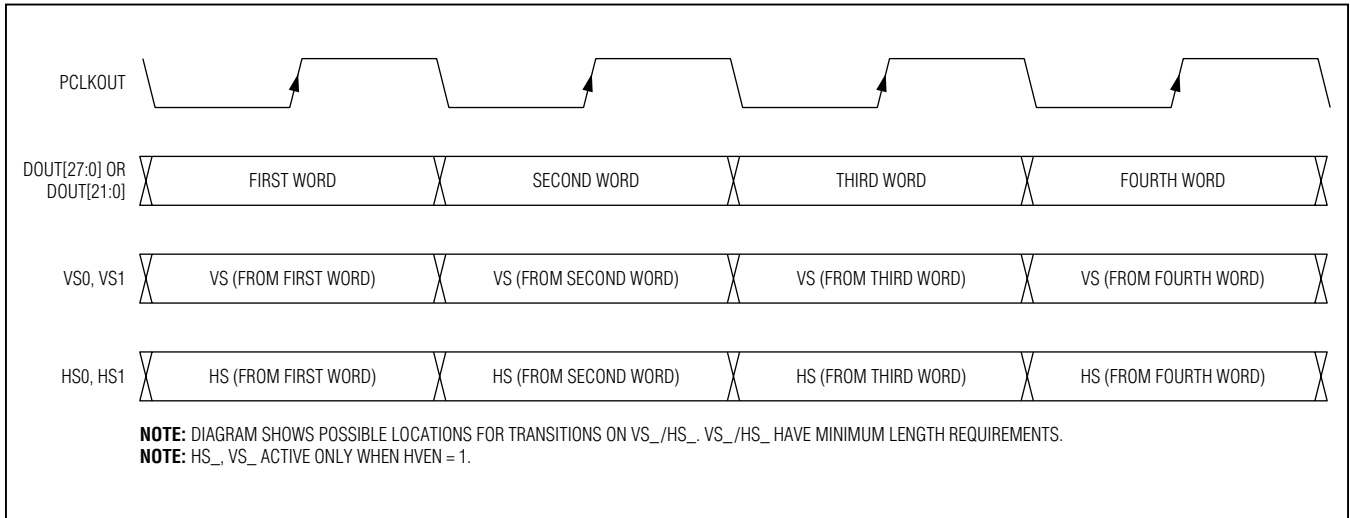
PCLKOUT

DOUT[27:0] OR DOUT[21:0]

FIRST WORD

SECOND WORD

THIRD WORD

FOURTH WORD

VS0, VS1

VS (FROM FIRST WORD)

VS (FROM SECOND WORD)

VS (FROM THIRD WORD)

VS (FROM FOURTH WORD)

HS0, HS1

HS (FROM FIRST WORD)

HS (FROM SECOND WORD)

HS (FROM THIRD WORD)

HS (FROM FOURTH WORD)

**NOTE:** DIAGRAM SHOWS POSSIBLE LOCATIONS FOR TRANSITIONS ON VS\_/HS\_. VS\_/HS\_ HAVE MINIMUM LENGTH REQUIREMENTS.
**NOTE:** HS\_, VS\_ ACTIVE ONLY WHEN HVEN = 1.